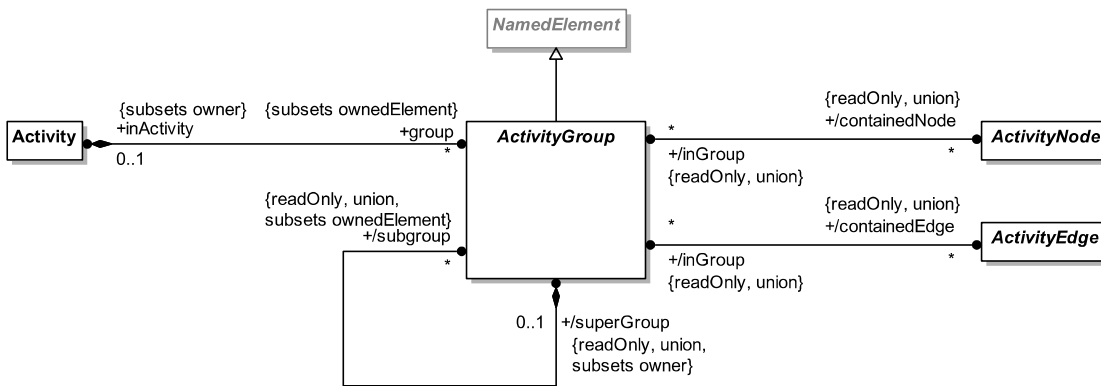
NamedElement

Activity

{subsets owner}
+inActivity

0..1

{subsets ownedElement}
+group

*

ActivityGroup

*

{readOnly, union}
+/containedNode

*

ActivityNode

+/inGroup
{readOnly, union}

{readOnly, union,
subsets ownedElement}
+/subgroup

*

*

{readOnly, union}
+/containedEdge

*

ActivityEdge

+/inGroup
{readOnly, union}

0..1

+/superGroup
{readOnly, union,
subsets owner}